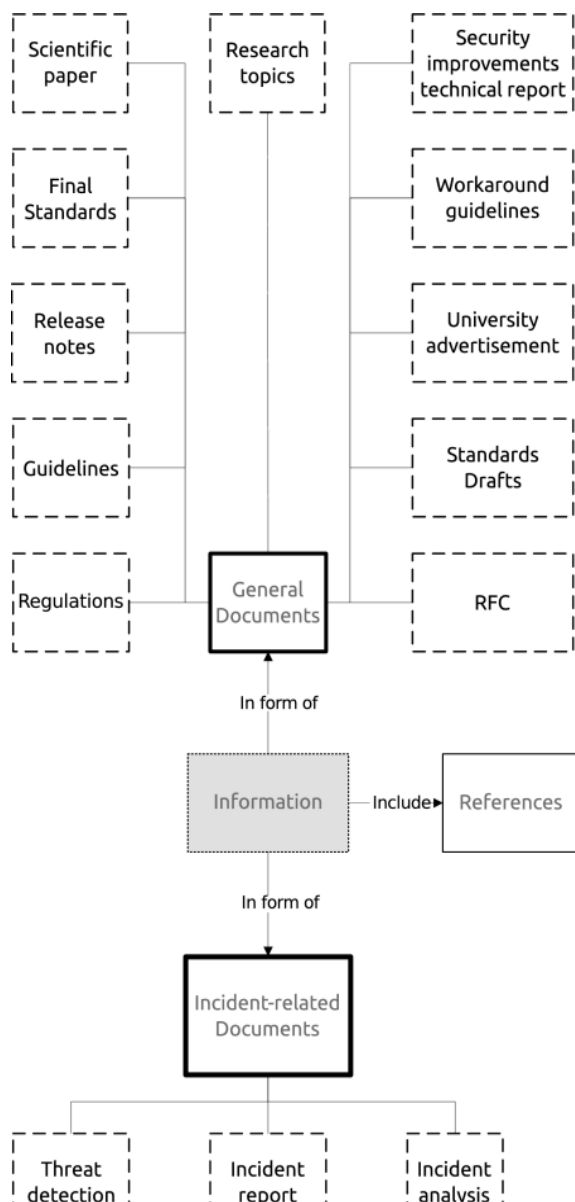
Scientific paper

Research topics

Security improvements technical report

Final Standards

Workaround guidelines

Release notes

University advertisement

Guidelines

Standards Drafts

Regulations

General Documents

RFC

In form of

Information

Include

References

In form of

Incident-related Documents

Threat detection

Incident report

Incident analysis